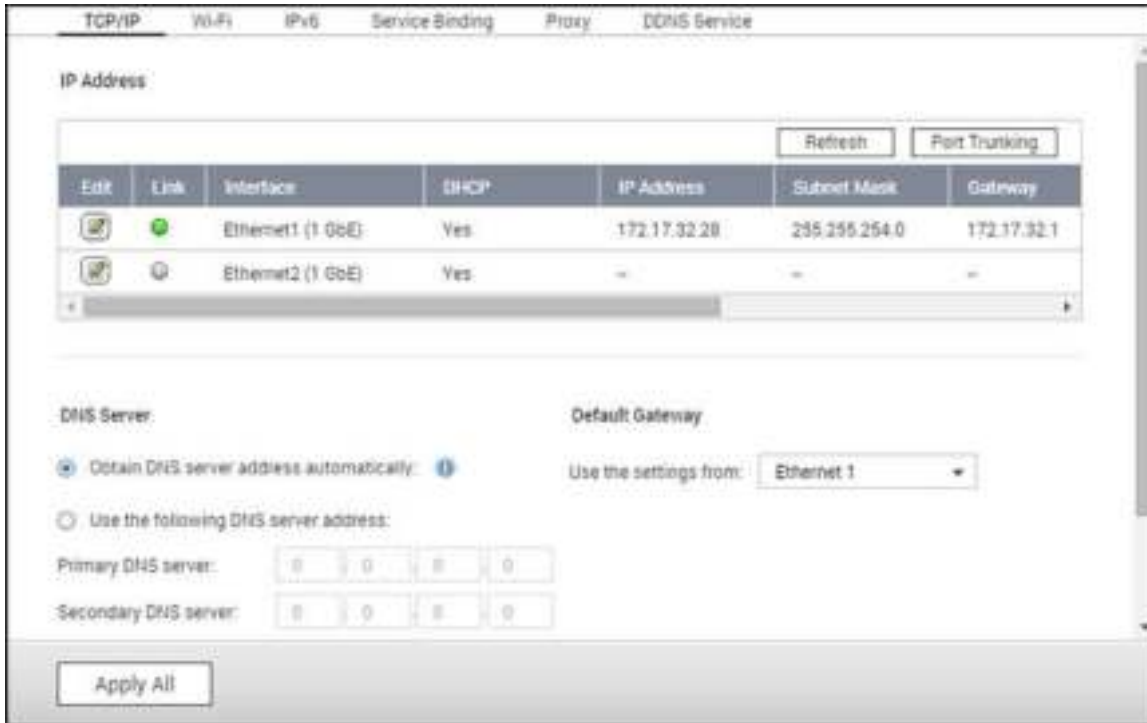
TCP/IP Wi-Fi IPv6 Service Binding Proxy DDNS Service

IP Address

Refresh Port Trunking

| Edit | Link | Interface | DHCP | IP Address | Subnet Mask | Gateway |
|---|---|---|---|---|---|---|
| | | Ethernet1 (1 GbE) | Yes | 172.17.32.28 | 255.255.254.0 | 172.17.32.1 |
| | | Ethernet2 (1 GbE) | Yes | -- | -- | -- |

DNS Server

Obtain DNS server address automatically

Use the following DNS server address:

Primary DNS server: 0 0 0 0

Secondary DNS server: 0 0 0 0

Default Gateway

Use the settings from: Ethernet 1

Apply All